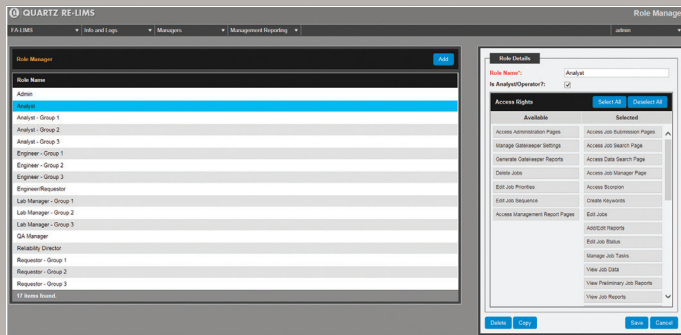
QUARTZ RE-LIMS
Role Manage

FA-LIMS ▼ Info and Logs ▼ Managers ▼ Management Reporting ▼ admin ▼

Role Manager
Add

| Role Name |
|---|
| Admin |
| Analyst |
| Analyst - Group 1 |
| Analyst - Group 2 |
| Analyst - Group 3 |
| Engineer - Group 1 |
| Engineer - Group 2 |
| Engineer - Group 3 |
| Engineer/Requestor |
| Lab Manager - Group 1 |
| Lab Manager - Group 2 |
| Lab Manager - Group 3 |
| QA Manager |
| Reliability Director |
| Requestor - Group 1 |
| Requestor - Group 2 |
| Requestor - Group 3 |

17 items found.

Role Details
Role Name*: Analyst
Is Analyst/Operator?:

Access Rights
Select All
Deselect All

| Available | Selected |
|---|---|
| Access Administration Pages | Access Job Submission Pages |
| Manage Gatekeeper Settings | Access Job Search Page |
| Generate Gatekeeper Reports | Access Data Search Page |
| Delete Jobs | Access Job Manager Page |
| Edit Job Priorities | Access Scorpion |
| Edit Job Sequence | Create Keywords |
| Access Management Report Pages | Edit Jobs |
| | Add/Edit Reports |
| | Edit Job Status |
| | Manage Job Tasks |
| | View Job Data |
| | View Preliminary Job Reports |
| | View Job Reports |

Delete Copy Save Cancel